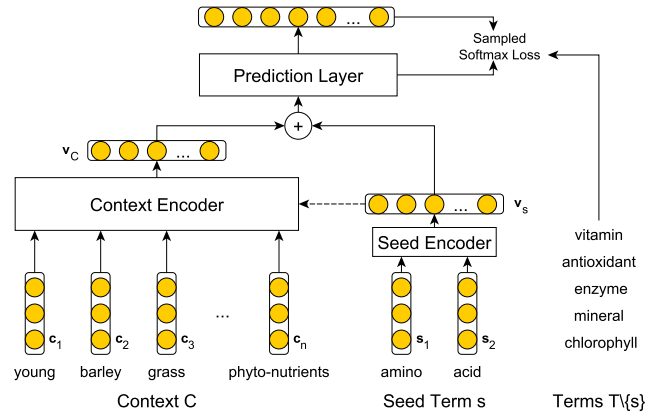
...

Sampled Softmax Loss

Prediction Layer

+

$\mathbf{v}_C$

...

Context Encoder

...

$\mathbf{v}_s$

Seed Encoder

vitamin

antioxidant

enzyme

mineral

chlorophyll

$\mathbf{c}_1$ $\mathbf{c}_2$ $\mathbf{c}_3$ ... $\mathbf{c}_n$ $\mathbf{s}_1$ $\mathbf{s}_2$

young barley grass phyto-nutrients amino acid

Context C

Seed Term s

Terms T\{s}